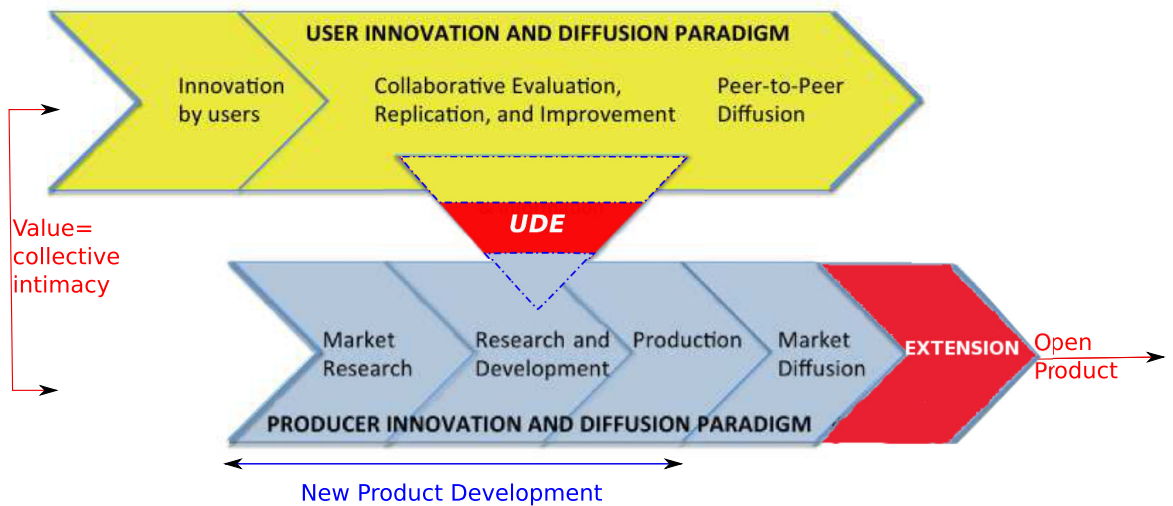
USER INNOVATION AND DIFFUSION PARADIGM

Innovation by users

Collaborative Evaluation, Replication, and Improvement

Peer-to-Peer Diffusion

UDE

Value= collective intimacy

Market Research

Research and Development

Production

Market Diffusion

EXTENSION

Open Product

PRODUCER INNOVATION AND DIFFUSION PARADIGM

New Product Development